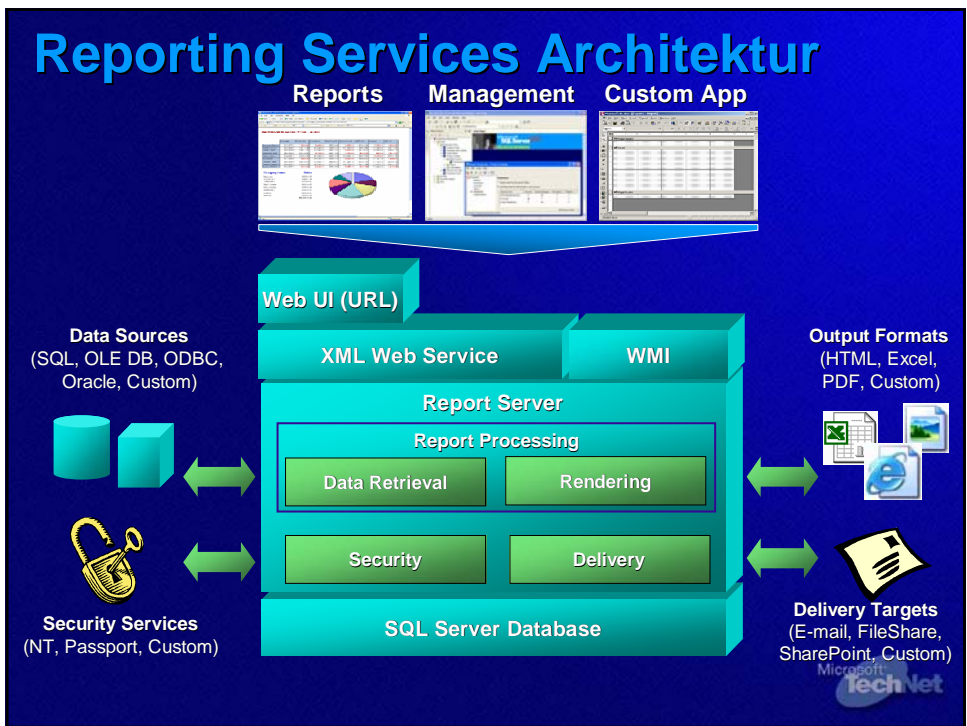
Reporting Services Architektur

Reports Management Custom App

Web UI (URL)

XML Web Service

WMI

Report Server

Report Processing

Data Retrieval

Rendering

Security

Delivery

SQL Server Database

Data Sources
(SQL, OLE DB, ODBC, Oracle, Custom)

Security Services
(NT, Passport, Custom)

Output Formats
(HTML, Excel, PDF, Custom)

Delivery Targets
(E-mail, FileShare, SharePoint, Custom)

Microsoft TechNet